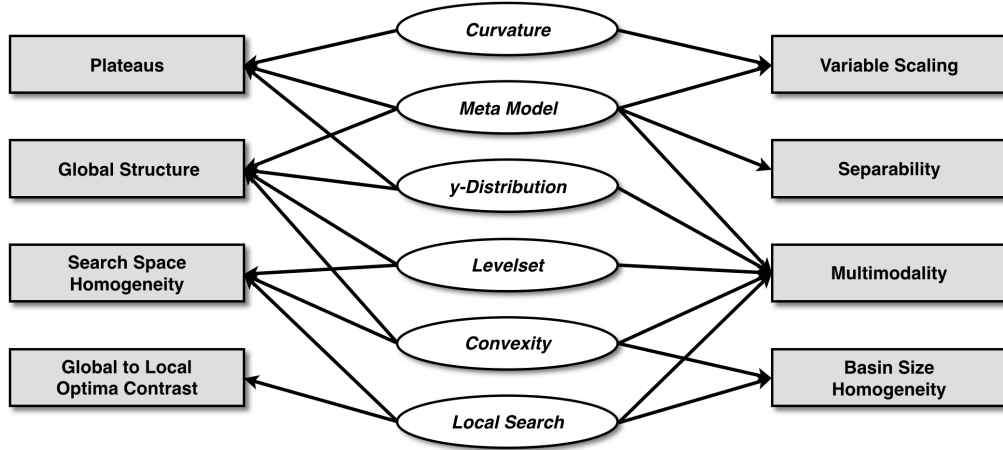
Plateaus

Global Structure

Search Space Homogeneity

Global to Local Optima Contrast

Curvature

Meta Model

y-Distribution

Levelset

Convexity

Local Search

Variable Scaling

Separability

Multimodality

Basin Size Homogeneity